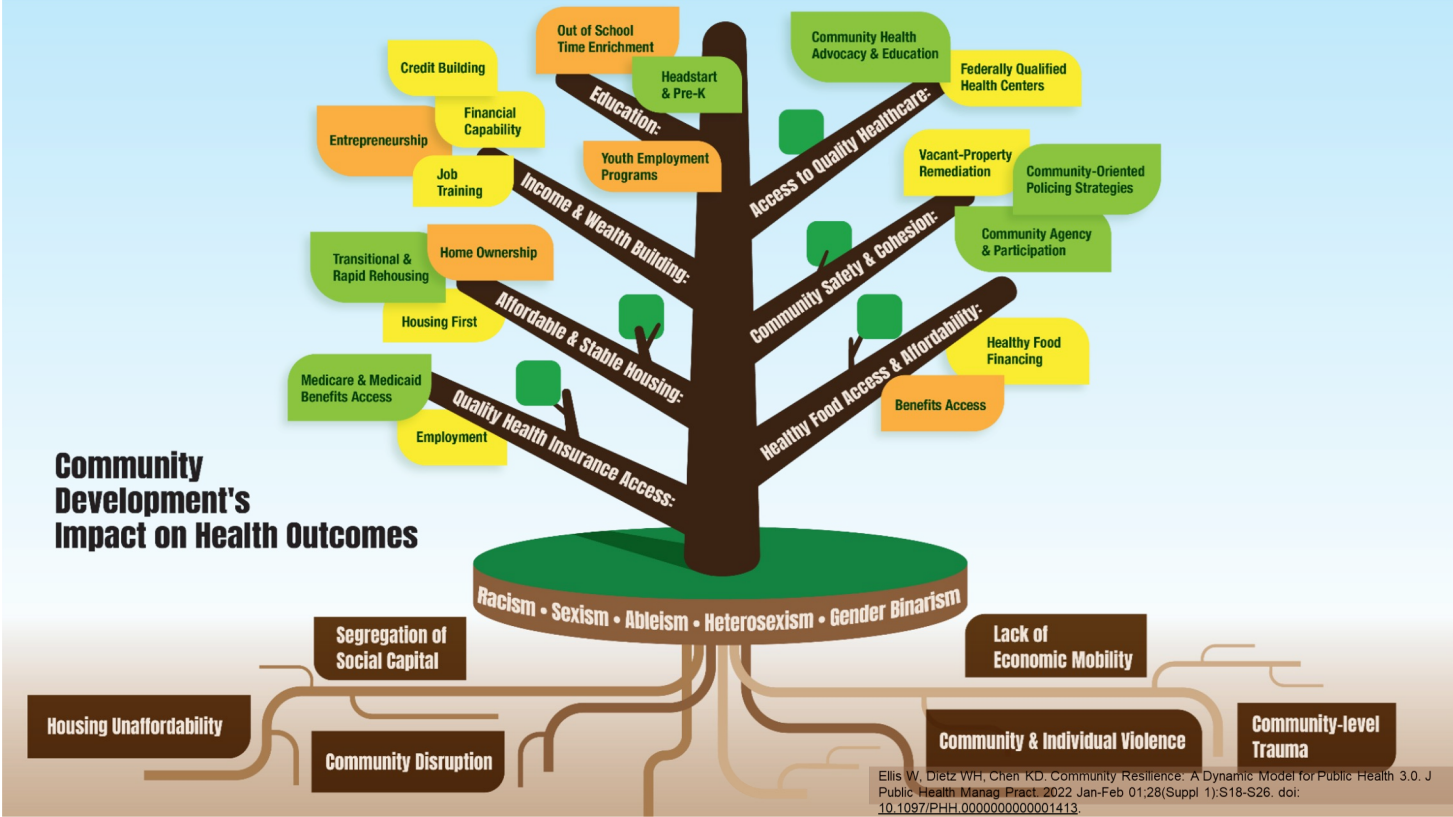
Out of School Time Enrichment

Headstart & Pre-K

Education:

Youth Employment Programs

Credit Building

Financial Capability

Entrepreneurship

Job Training

Income & Wealth Building:

Community Health Advocacy & Education

Federally Qualified Health Centers

Access to Quality Healthcare:

Vacant-Property Remediation

Community-Oriented Policing Strategies

Community Agency & Participation

Community Safety & Cohesion:

Transitional & Rapid Rehousing

Home Ownership

Housing First

Affordable & Stable Housing:

Healthy Food Financing

Benefits Access

Healthy Food Access & Affordability:

Medicare & Medicaid Benefits Access

Employment

Quality Health Insurance Access:

Community Development's Impact on Health Outcomes

Racism • Sexism • Ableism • Heterosexism • Gender Binarism

Segregation of Social Capital

Housing Unaffordability

Community Disruption

Lack of Economic Mobility

Community & Individual Violence

Community-level Trauma

Ellis W, Dietz WH, Chen KD. Community Resilience: A Dynamic Model for Public Health 3.0. J Public Health Manag Pract. 2022 Jan-Feb 01;28(Suppl 1):S18-S26. doi: 10.1097/PHH.0000000000001413.